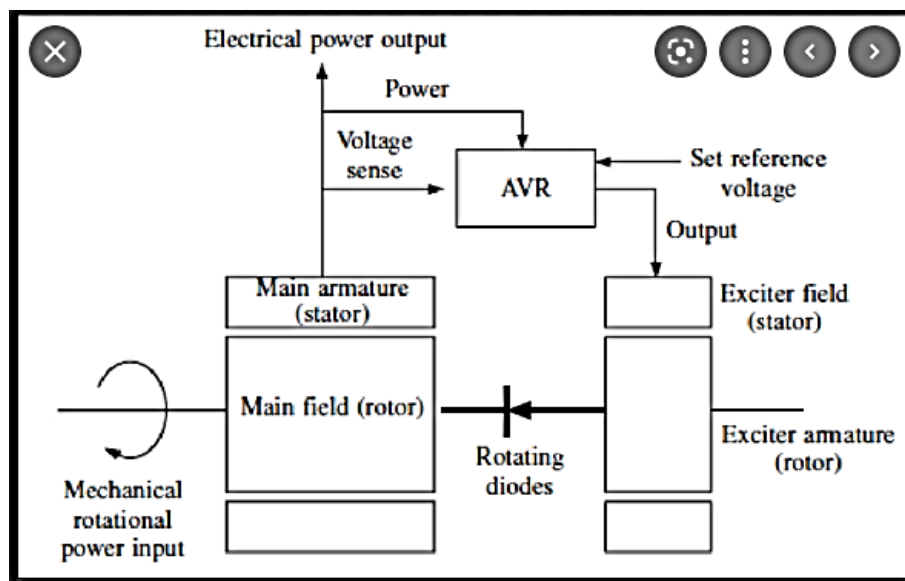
Electrical power output

Power

Voltage sense

AVR

Set reference voltage

Output

Main armature (stator)

Exciter field (stator)

Main field (rotor)

Exciter armature (rotor)

Rotating diodes

Mechanical rotational power input